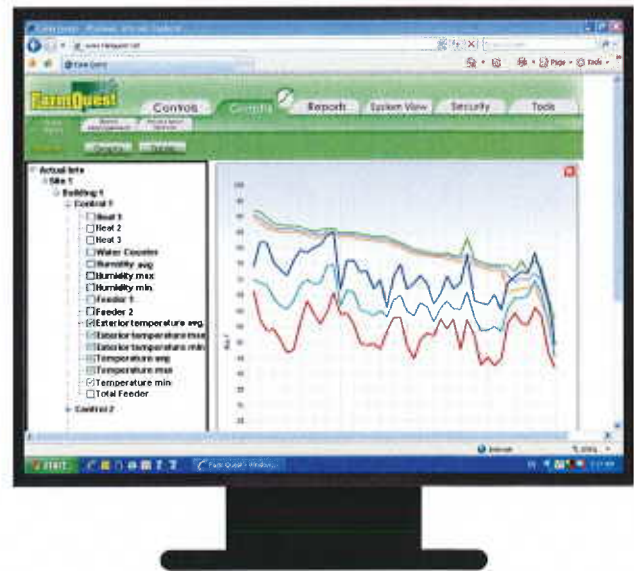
FarmQuest
Controls
Graphs
Reports
System View
Security
Tools

Actual lots
Site 1
Building 1
Control 1
Heat 1
Heat 2
Heat 3
Water Counter
Humidity avg.
Humidity max
Humidity min
Feeder 1
Feeder 2
Exterior temperature avg.
Exterior temperature max
Exterior temperature min
Temperature avg
Temperature max
Temperature min
Total Feeder
Control 2

start
Internet